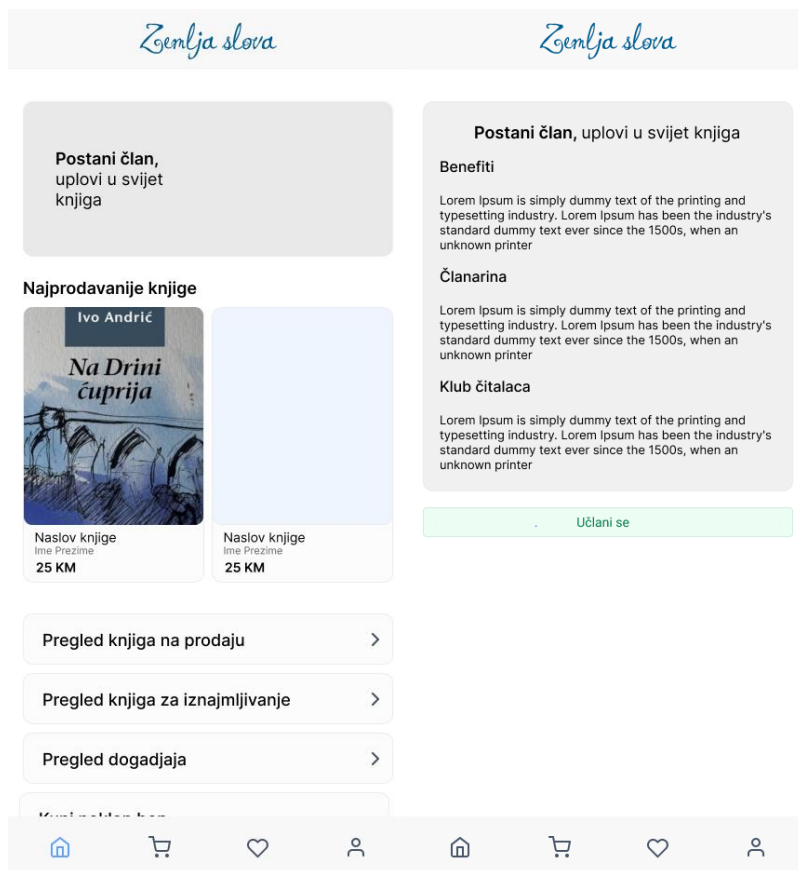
Zemlja slova

**Postani član,** uplovi u svijet knjiga

Najprodavanije knjige

Ivo Andrić

Na Drini ćuprija

Naslov knjige
Ime Prezime
25 KM

Naslov knjige
Ime Prezime
25 KM

Pregled knjiga na prodaju

Pregled knjiga za iznajmljivanje

Pregled dogadjaja

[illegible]

Zemlja slova

**Postani član,** uplovi u svijet knjiga

Benefiti

Lorem Ipsum is simply dummy text of the printing and typesetting industry. Lorem Ipsum has been the industry's standard dummy text ever since the 1500s, when an unknown printer

Članarina

Lorem Ipsum is simply dummy text of the printing and typesetting industry. Lorem Ipsum has been the industry's standard dummy text ever since the 1500s, when an unknown printer

Klub čitalaca

Lorem Ipsum is simply dummy text of the printing and typesetting industry. Lorem Ipsum has been the industry's standard dummy text ever since the 1500s, when an unknown printer

Učlani se